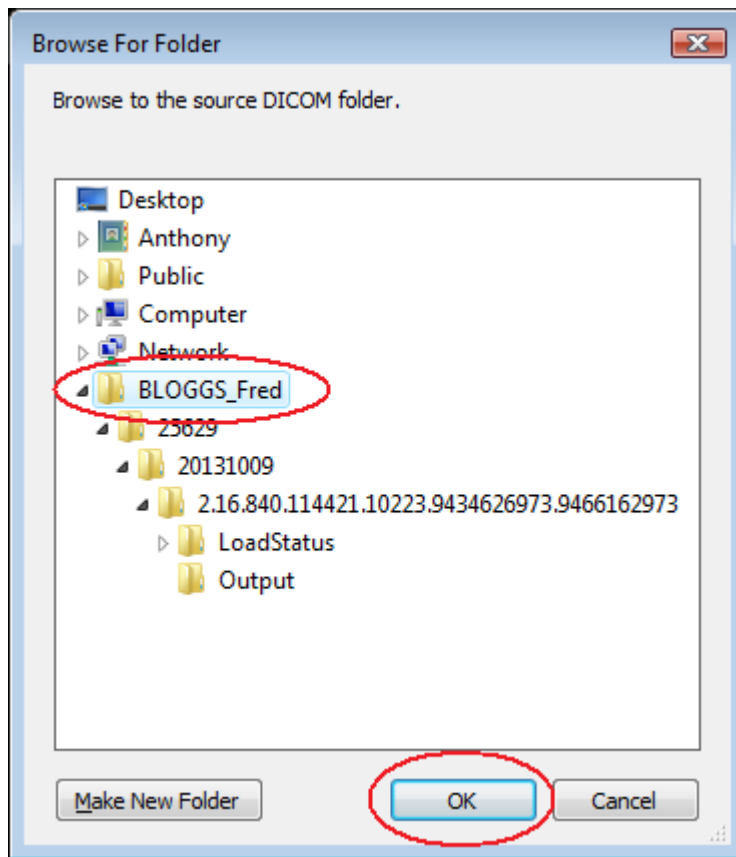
Browse For Folder

Browse to the source DICOM folder.

Desktop
Anthony
Public
Computer
Network
BLOGGS_Fred
23629
20131009
2.16.840.114421.10223.9434626973.9466162973
LoadStatus
Output

Make New Folder
OK
Cancel